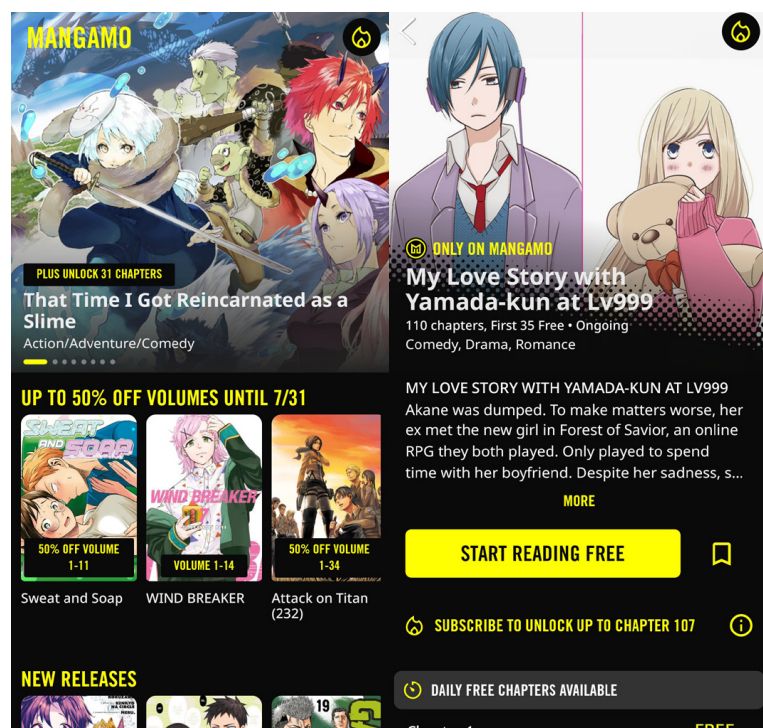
MANGAMO

PLUS UNLOCK 31 CHAPTERS

That Time I Got Reincarnated as a Slime

Action/Adventure/Comedy

UP TO 50% OFF VOLUMES UNTIL 7/31

SWEAT AND SOAP

50% OFF VOLUME 1-11

Sweat and Soap

WIND BREAKER

VOLUME 1-14

WIND BREAKER

50% OFF VOLUME 1-34

Attack on Titan (232)

NEW RELEASES

ONLY ON MANGAMO

My Love Story with Yamada-kun at Lv999

110 chapters, First 35 Free • Ongoing

Comedy, Drama, Romance

MY LOVE STORY WITH YAMADA-KUN AT LV999

Akane was dumped. To make matters worse, her ex met the new girl in Forest of Savior, an online RPG they both played. Only played to spend time with her boyfriend. Despite her sadness, s...

MORE

START READING FREE

SUBSCRIBE TO UNLOCK UP TO CHAPTER 107

DAILY FREE CHAPTERS AVAILABLE

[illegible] FREE